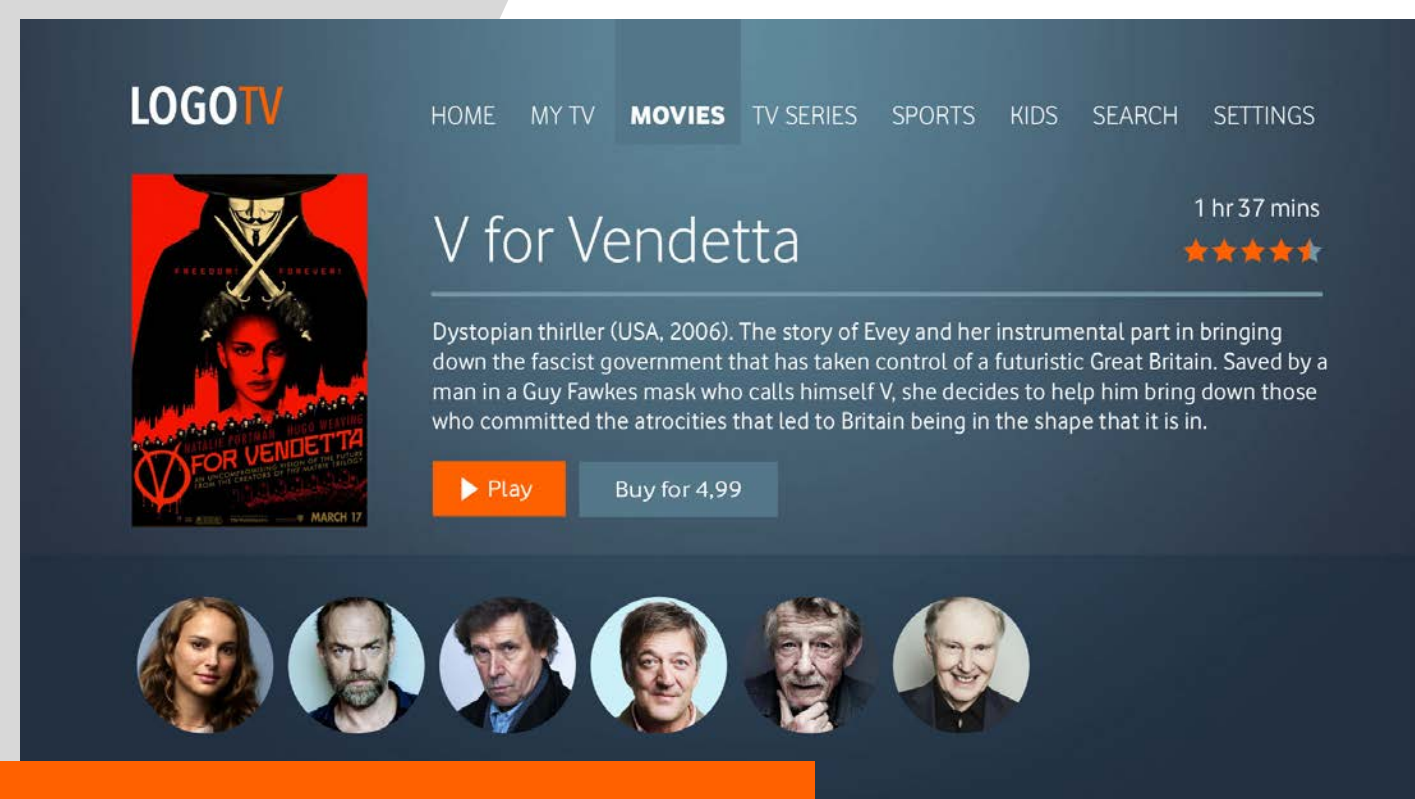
LOGOTV

HOME MY TV MOVIES TV SERIES SPORTS KIDS SEARCH SETTINGS

FREEDOM! FOREVER!

NATALIE PORTMAN HUGO WEAVING

V FOR VENDETTA

AN UNCOMPROMISING VISION OF THE FUTURE FROM THE CREATORS OF THE MATRIX TRILOGY

MARCH 17

V for Vendetta

1 hr 37 mins

Dystopian thriller (USA, 2006). The story of Evey and her instrumental part in bringing down the fascist government that has taken control of a futuristic Great Britain. Saved by a man in a Guy Fawkes mask who calls himself V, she decides to help him bring down those who committed the atrocities that led to Britain being in the shape that it is in.

Play

Buy for 4,99